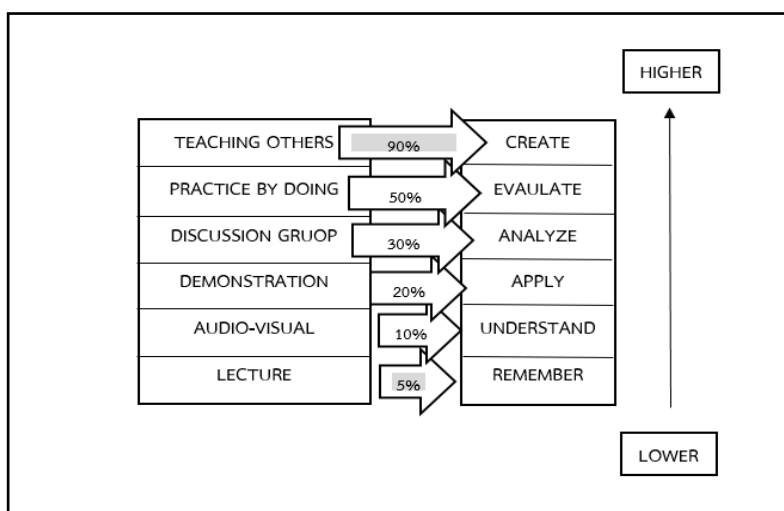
HIGHER

| | | |
|---|---|---|
| TEACHING OTHERS | 90% | CREATE |
| PRACTICE BY DOING | 50% | EVAULATE |
| DISCUSSION GRUOP | 30% | ANALYZE |
| DEMONSTRATION | 20% | APPLY |
| AUDIO-VISUAL | 10% | UNDERSTAND |
| LECTURE | 5% | REMEMBER |

LOWER